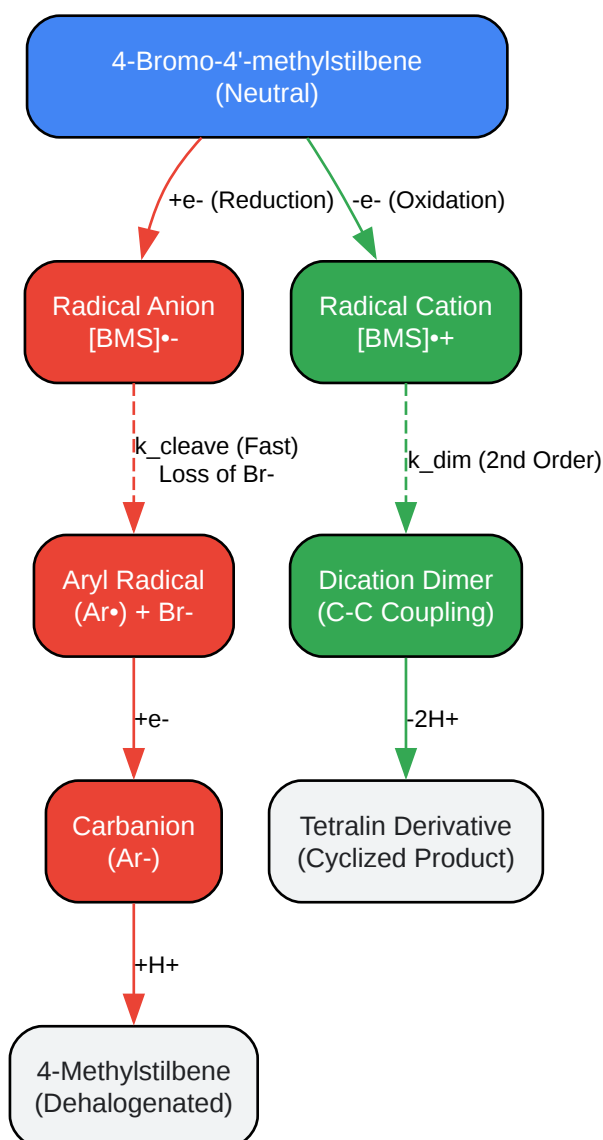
4-Bromo-4'-methylstilbene
(Neutral)

+e- (Reduction)

-e- (Oxidation)

Radical Anion
[BMS]•-

Radical Cation
[BMS]•+

k_cleave (Fast)
Loss of Br-

k_dim (2nd Order)

Aryl Radical
(Ar•) + Br-

Dication Dimer
(C-C Coupling)

+e-

-2H+

Carbanion
(Ar-)

Tetralin Derivative
(Cyclized Product)

+H+

4-Methylstilbene
(Dehalogenated)